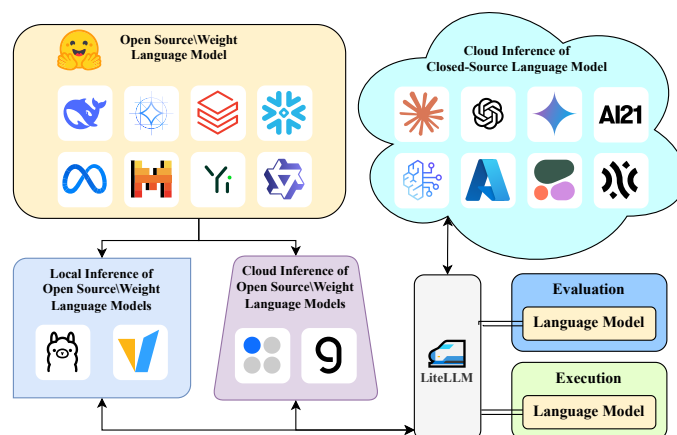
Open Source\Weight Language Model

Cloud Inference of Closed-Source Language Model

AI21

Local Inference of Open Source\Weight Language Models

Cloud Inference of Open Source\Weight Language Models

LiteLLM

Evaluation

Language Model

Execution

Language Model